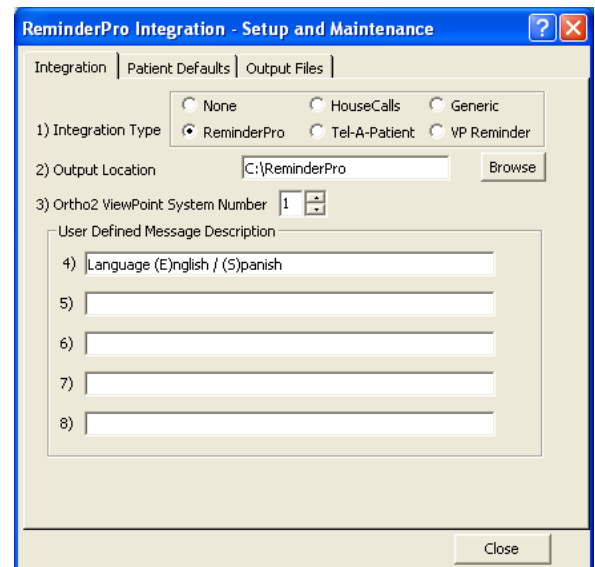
ReminderPro Integration - Setup and Maintenance

Integration | Patient Defaults | Output Files

1) Integration Type
None
HouseCalls
Generic
ReminderPro
Tel-A-Patient
VP Reminder

2) Output Location C:\ReminderPro Browse

3) Ortho2 ViewPoint System Number 1

User Defined Message Description
4) Language (E)nglish / (S)panish
5)
6)
7)
8)

Close